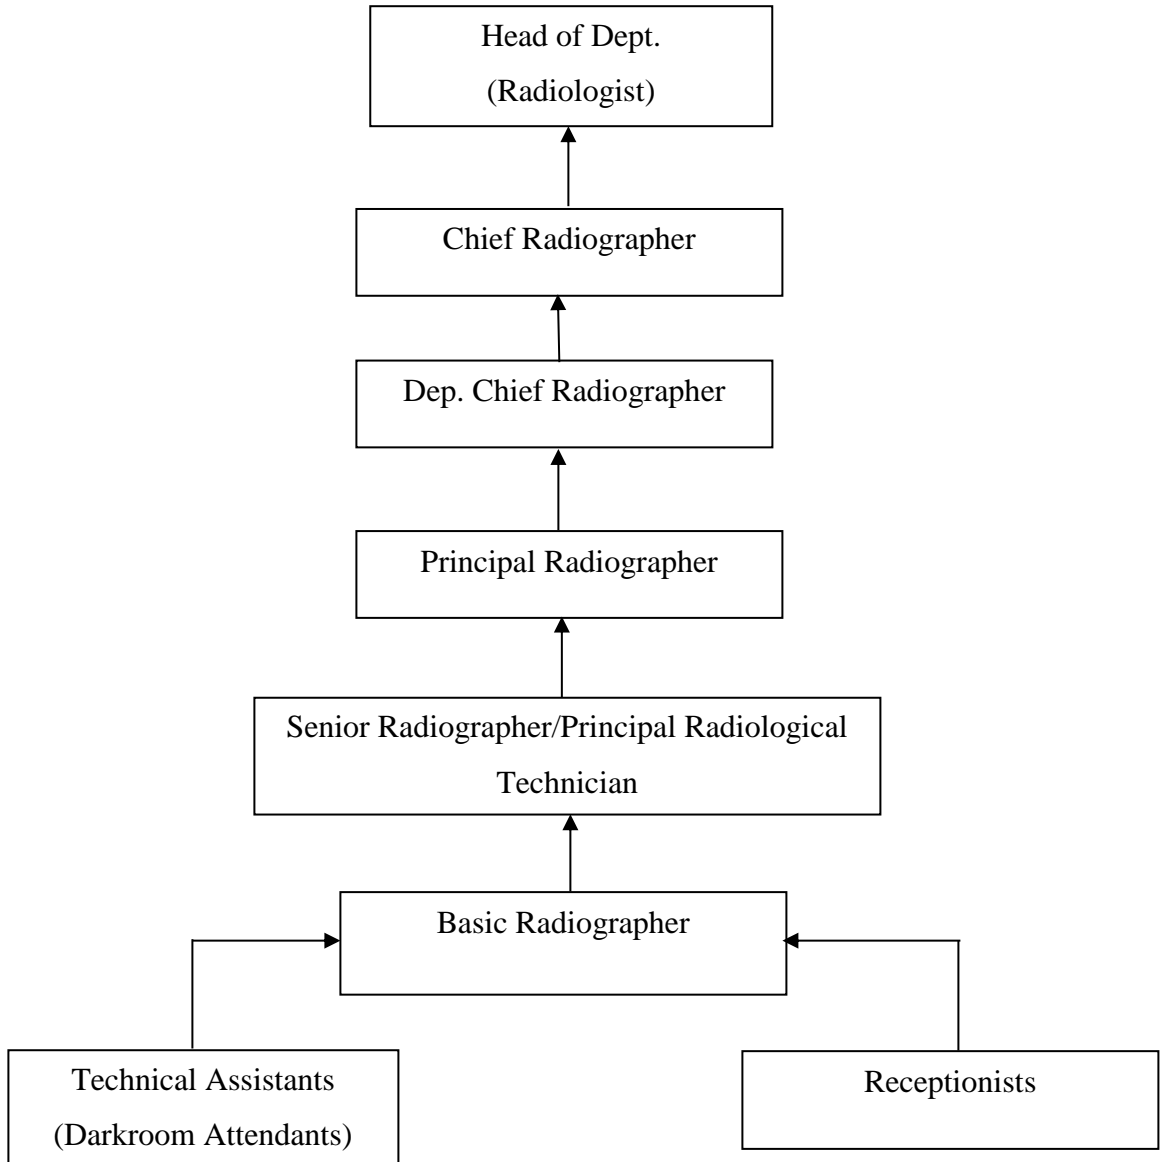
Head of Dept.
(Radiologist)

Chief Radiographer

Dep. Chief Radiographer

Principal Radiographer

Senior Radiographer/Principal Radiological Technician

Basic Radiographer

Technical Assistants
(Darkroom Attendants)

Receptionists